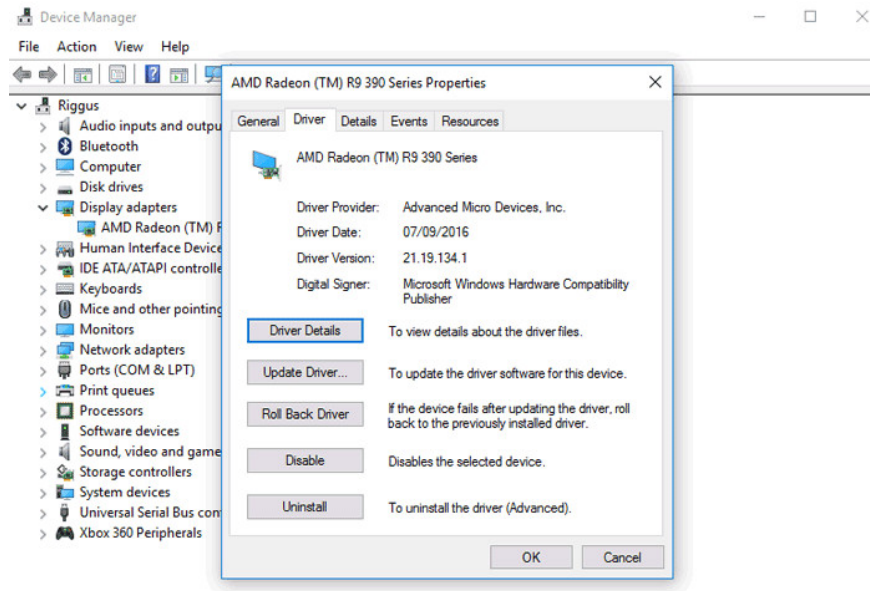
Device Manager

File Action View Help

Riggus
Audio inputs and outpu
Bluetooth
Computer
Disk drives
Display adapters
AMD Radeon (TM) F
Human Interface Device
IDE ATA/ATAPI controlle
Keyboards
Mice and other pointing
Monitors
Network adapters
Ports (COM & LPT)
Print queues
Processors
Software devices
Sound, video and game
Storage controllers
System devices
Universal Serial Bus con
Xbox 360 Peripherals

AMD Radeon (TM) R9 390 Series Properties

General | Driver | Details | Events | Resources

AMD Radeon (TM) R9 390 Series

| | |
|---|---|
| Driver Provider: | Advanced Micro Devices, Inc. |
| Driver Date: | 07/09/2016 |
| Driver Version: | 21.19.134.1 |
| Digital Signer: | Microsoft Windows Hardware Compatibility Publisher |

Driver Details — To view details about the driver files.

Update Driver... — To update the driver software for this device.

Roll Back Driver — If the device fails after updating the driver, roll back to the previously installed driver.

Disable — Disables the selected device.

Uninstall — To uninstall the driver (Advanced).

OK Cancel